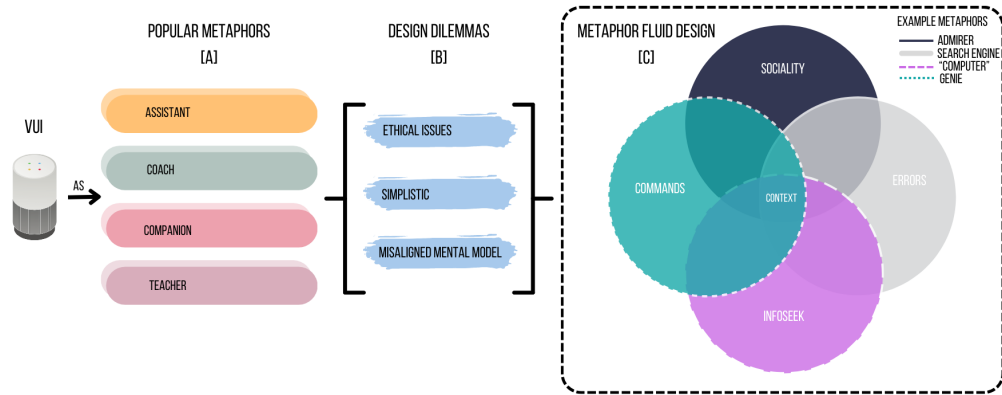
POPULAR METAPHORS
[A]

DESIGN DILEMMAS
[B]

METAPHOR FLUID DESIGN
[C]

EXAMPLE METAPHORS
ADMIRER
SEARCH ENGINE
"COMPUTER"
GENIE

VUI
AS

ASSISTANT
COACH
COMPANION
TEACHER

ETHICAL ISSUES
SIMPLISTIC
MISALIGNED MENTAL MODEL

SOCIALITY
COMMANDS
CONTEXT
ERRORS
INFOSEEK